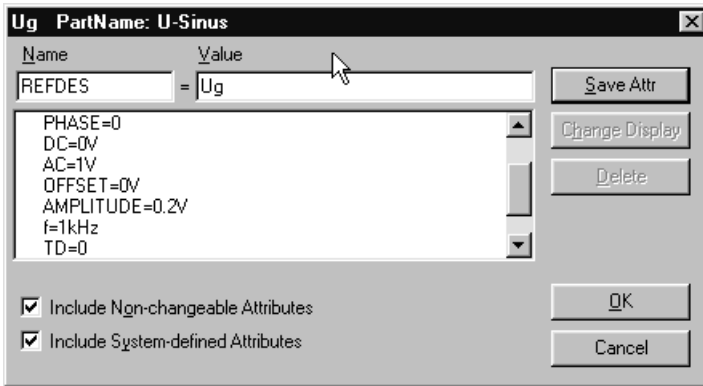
Ug PartName: U-Sinus

Name

Value

REFDES = Ug

PHASE=0
DC=0V
AC=1V
OFFSET=0V
AMPLITUDE=0.2V
f=1kHz
TD=0

Save Attr

Change Display

Delete

Include Non-changeable Attributes

Include System-defined Attributes

OK

Cancel